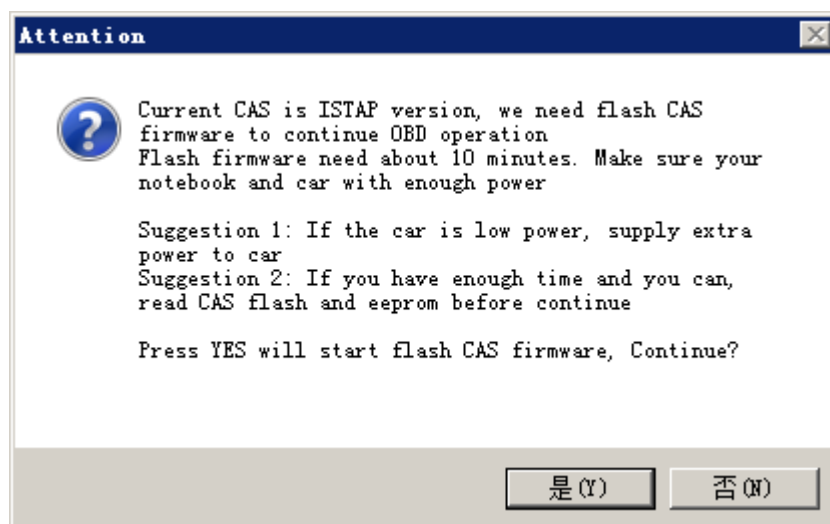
Attention

Current CAS is ISTAP version, we need flash CAS firmware to continue OBD operation
Flash firmware need about 10 minutes. Make sure your notebook and car with enough power

Suggestion 1: If the car is low power, supply extra power to car
Suggestion 2: If you have enough time and you can, read CAS flash and eeprom before continue

Press YES will start flash CAS firmware, Continue?

是(Y) 否(N)